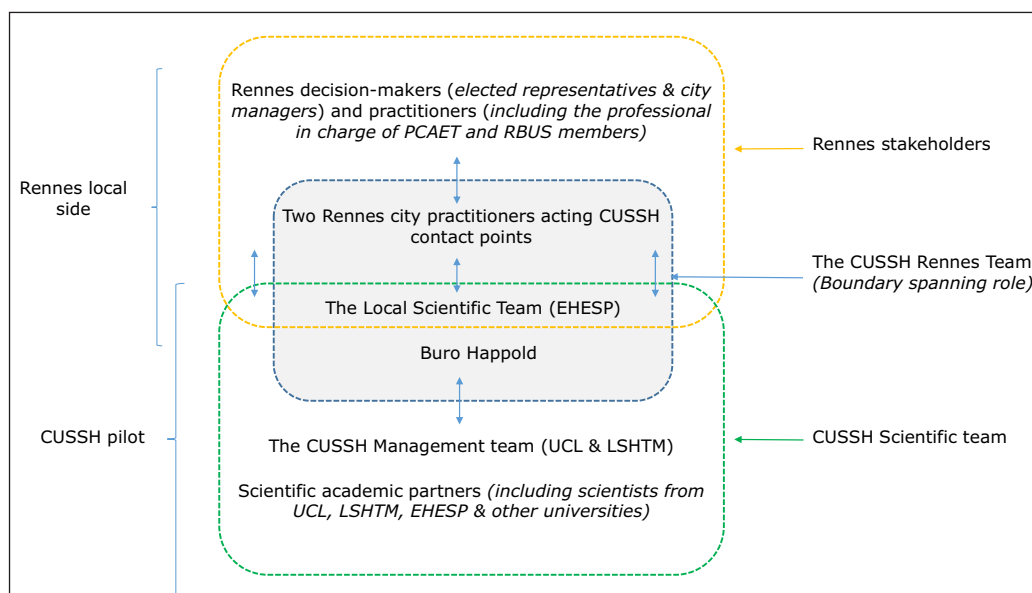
Rennes local side

Rennes decision-makers (*elected representatives & city managers*) and practitioners (*including the professional in charge of PCAET and RBUS members)*

Rennes stakeholders

Two Rennes city practitioners acting CUSSH contact points

The CUSSH Rennes Team *(Boundary spanning role)*

The Local Scientific Team (EHESP)

Buro Happold

CUSSH pilot

The CUSSH Management team (UCL & LSHTM)

CUSSH Scientific team

Scientific academic partners *(including scientists from UCL, LSHTM, EHESP & other universities)*